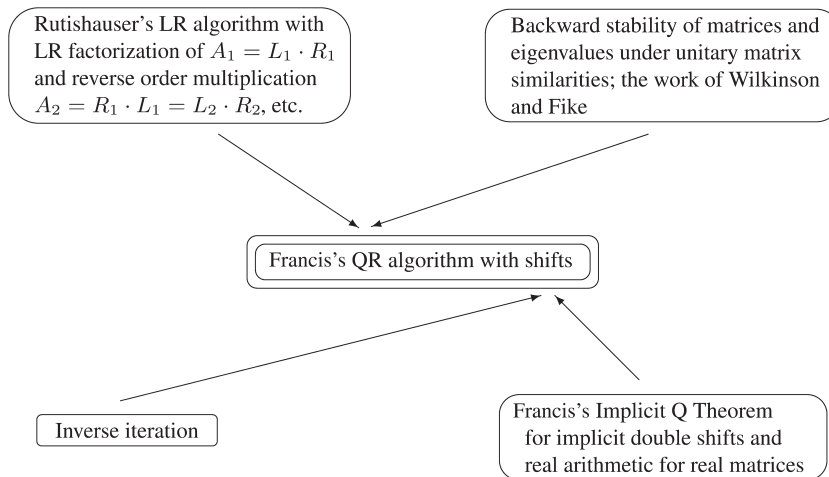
Rutishauser's LR algorithm with LR factorization of $A_1 = L_1 \cdot R_1$ and reverse order multiplication $A_2 = R_1 \cdot L_1 = L_2 \cdot R_2$, etc.

Backward stability of matrices and eigenvalues under unitary matrix similarities; the work of Wilkinson and Fike

Francis's QR algorithm with shifts

Inverse iteration

Francis's Implicit Q Theorem for implicit double shifts and real arithmetic for real matrices